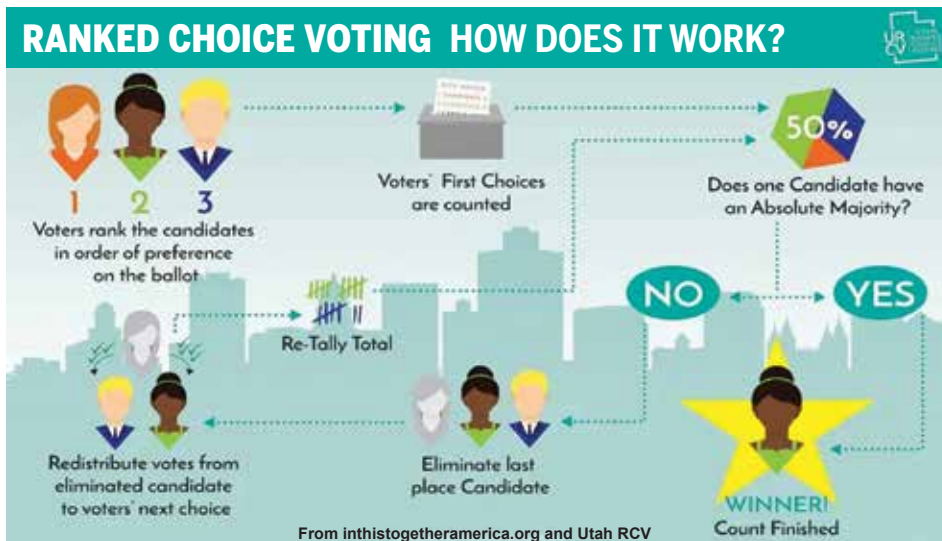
RANKED CHOICE VOTING HOW DOES IT WORK?

UR CV

1 2 3

Voters rank the candidates in order of preference on the ballot

Voters' First Choices are counted

50%

Does one Candidate have an Absolute Majority?

Re-Tally Total

NO

YES

Redistribute votes from eliminated candidate to voters' next choice

Eliminate last place Candidate

WINNER! Count Finished

From inthistogetheramerica.org and Utah RCV